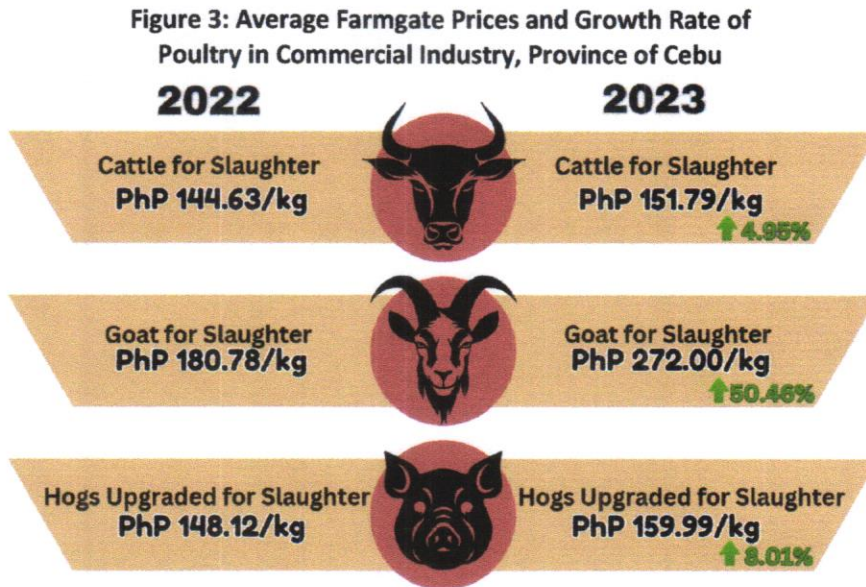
Figure 3: Average Farmgate Prices and Growth Rate of Poultry in Commercial Industry, Province of Cebu

2022

2023

Cattle for Slaughter
PhP 144.63/kg

Cattle for Slaughter
PhP 151.79/kg
4.95%

Goat for Slaughter
PhP 180.78/kg

Goat for Slaughter
PhP 272.00/kg
50.46%

Hogs Upgraded for Slaughter
PhP 148.12/kg

Hogs Upgraded for Slaughter
PhP 159.99/kg
8.01%